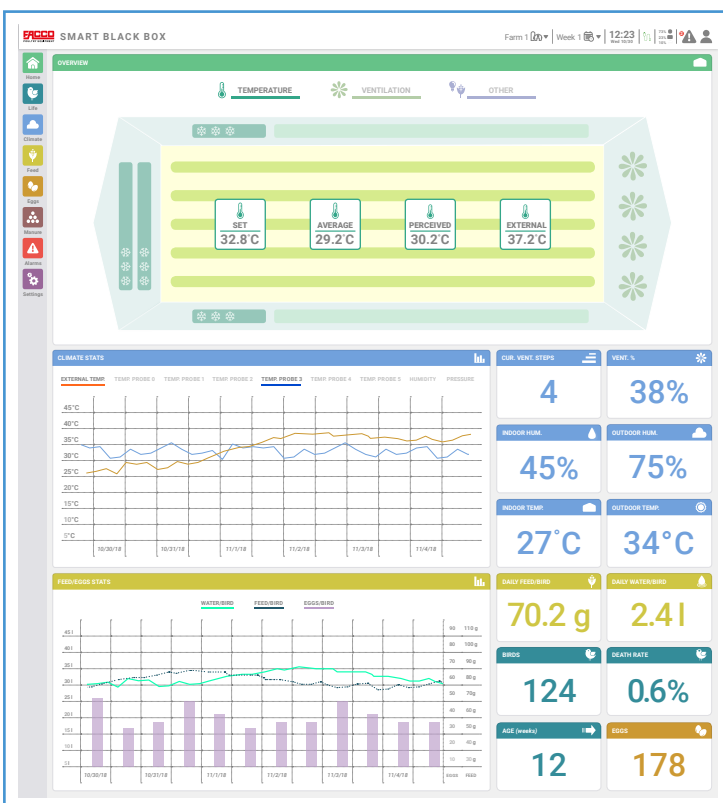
FACCO POULTRY EQUIPMENT SMART BLACK BOX

Farm 1 | Week 1 | 12:23 Wed 10:30

Home
Life
Climate
Feed
Eggs
Manure
Alarms
Settings

OVERVIEW

TEMPERATURE VENTILATION OTHER

SET 32.8°C
AVERAGE 29.2°C
PERCEIVED 30.2°C
EXTERNAL 37.2°C

CLIMATE STATS

EXTERNAL TEMP. TEMP. PROBE 0 TEMP. PROBE 1 TEMP. PROBE 2 TEMP. PROBE 3 TEMP. PROBE 4 TEMP. PROBE 5 HUMIDITY PRESSURE

45°C
40°C
35°C
30°C
25°C
20°C
15°C
10°C
5°C

10/30/18 10/31/18 11/1/18 11/2/18 11/3/18 11/4/18

CUR. VENT. STEPS
4

VENT. %
38%

INDOOR HUM.
45%

OUTDOOR HUM.
75%

INDOOR TEMP.
27°C

OUTDOOR TEMP.
34°C

FEED/EGGS STATS

WATER/BIRD FEED/BIRD EGGS/BIRD

45 l
40 l
35 l
30 l
25 l
20 l
15 l
10 l
5 l

90 110 g
80 100 g
70 90 g
60 80 g
50 70g
40 60 g
30 50 g
20 40 g
10 30 g
eggs feed

10/30/18 10/31/18 11/1/18 11/2/18 11/3/18 11/4/18

DAILY FEED/BIRD
70.2 g

DAILY WATER/BIRD
2.4 l

BIRDS
124

DEATH RATE
0.6%

AGE (weeks)
12

EGGS
178